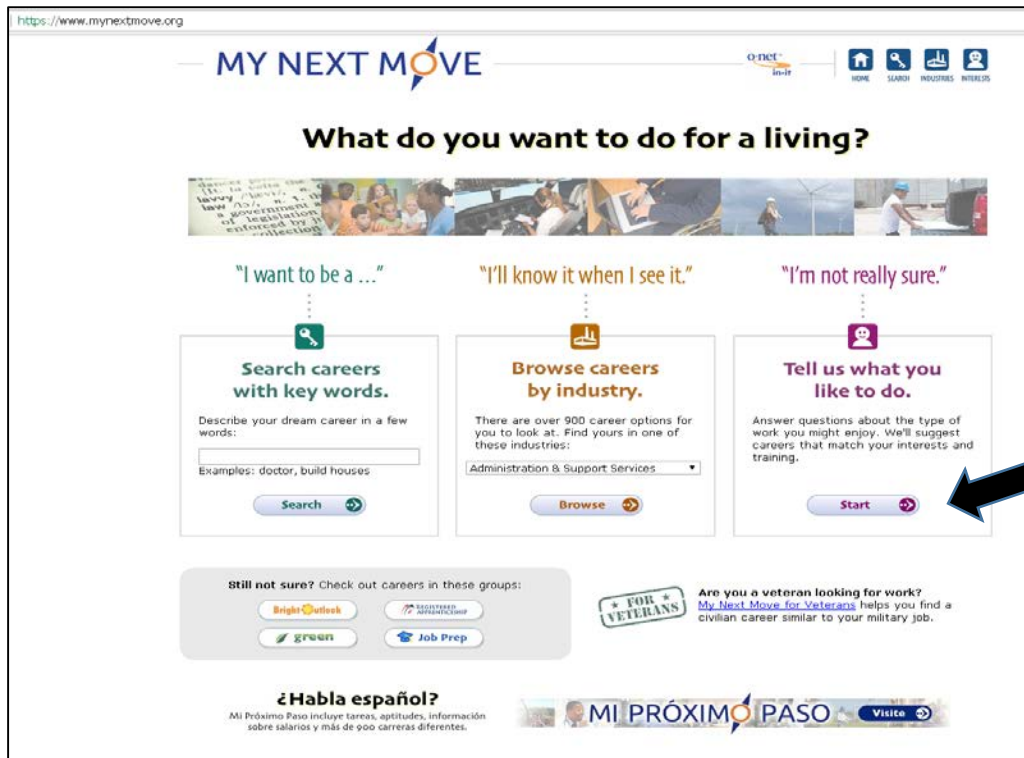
https://www.mynextmove.org

MY NEXT MOVE

o:net in-it

HOME SEARCH INDUSTRIES INTERESTS

What do you want to do for a living?

"I want to be a ..."

Search careers with key words.

Describe your dream career in a few words:

Examples: doctor, build houses

Search

"I'll know it when I see it."

Browse careers by industry.

There are over 900 career options for you to look at. Find yours in one of these industries:

Administration & Support Services

Browse

"I'm not really sure."

Tell us what you like to do.

Answer questions about the type of work you might enjoy. We'll suggest careers that match your interests and training.

Start

Still not sure? Check out careers in these groups:

Bright Outlook

Registered Apprenticeship

green

Job Prep

FOR VETERANS

Are you a veteran looking for work? My Next Move for Veterans helps you find a civilian career similar to your military job.

¿Habla español?

Mi Próximo Paso incluye tareas, aptitudes, información sobre salarios y más de 900 carreras diferentes.

MI PRÓXIMO PASO Visite